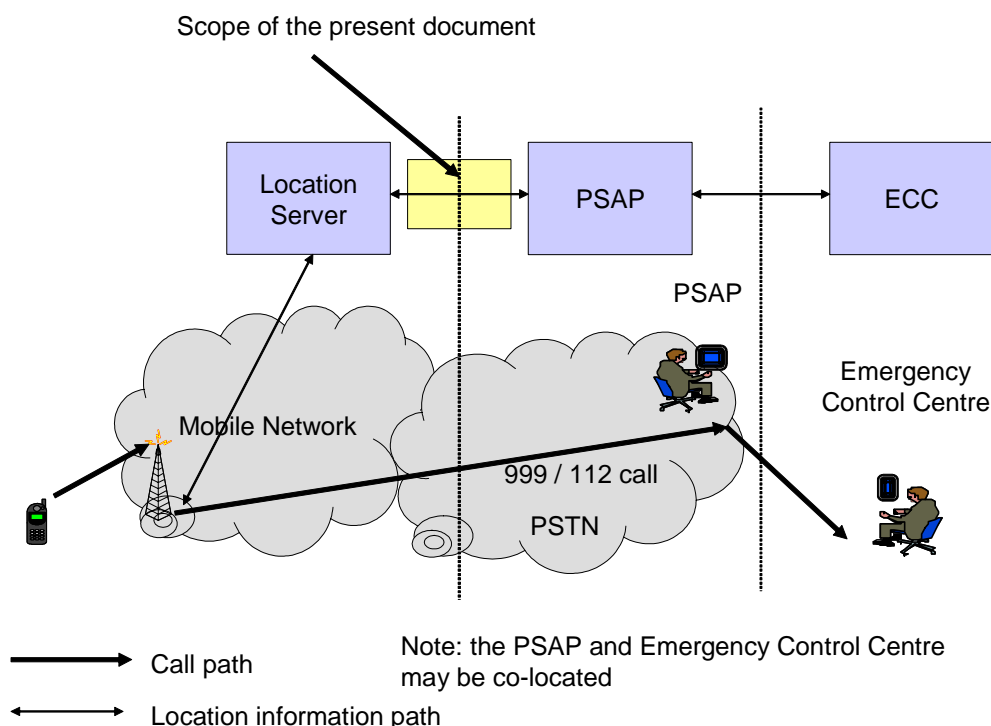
Scope of the present document

Location Server

PSAP

ECC

PSAP

Emergency Control Centre

Mobile Network

999 / 112 call

PSTN

Call path

Location information path

Note: the PSAP and Emergency Control Centre may be co-located